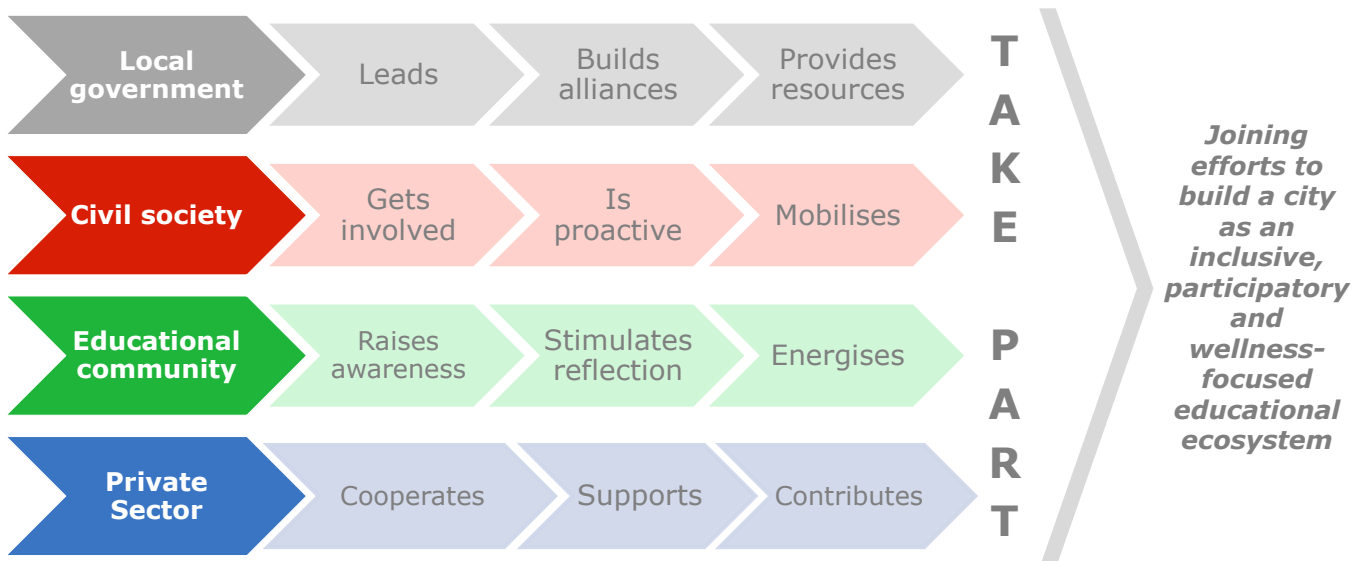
Local government

Leads

Builds alliances

Provides resources

Civil society

Gets involved

Is proactive

Mobilises

Educational community

Raises awareness

Stimulates reflection

Energises

Private Sector

Cooperates

Supports

Contributes

T
A
K
E

P
A
R
T

Joining efforts to build a city as an inclusive, participatory and wellness-focused educational ecosystem